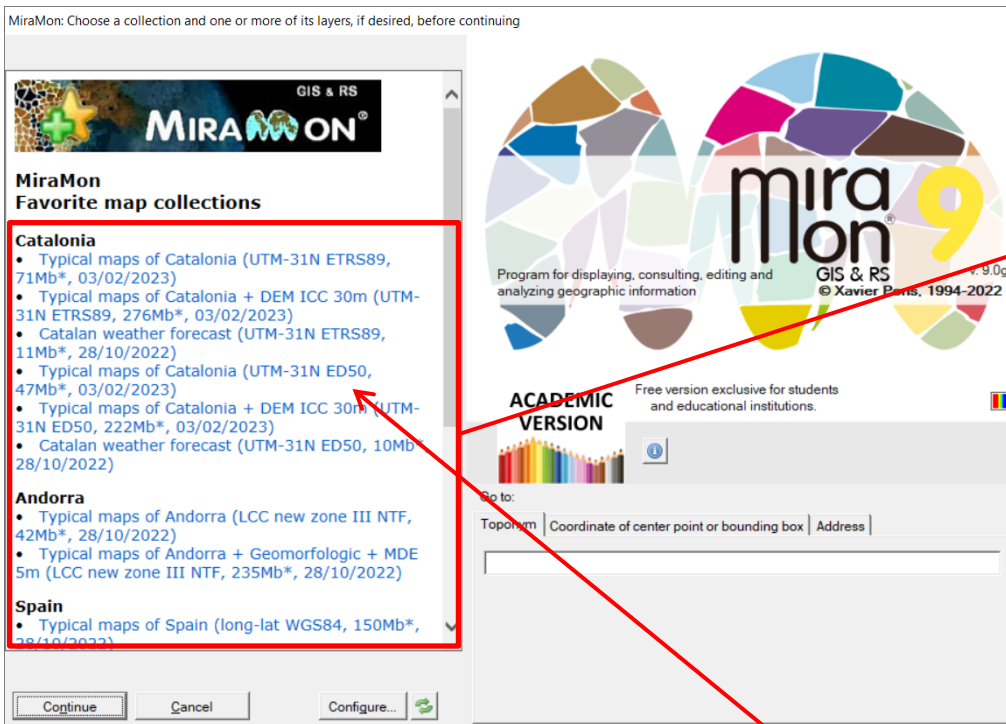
MiraMon: Choose a collection and one or more of its layers, if desired, before continuing

GIS & RS
MIRAMON®

MiraMon
Favorite map collections

Catalonia
• Typical maps of Catalonia (UTM-31N ETRS89, 71Mb*, 03/02/2023)
• Typical maps of Catalonia + DEM ICC 30m (UTM-31N ETRS89, 276Mb*, 03/02/2023)
• Catalan weather forecast (UTM-31N ETRS89, 11Mb*, 28/10/2022)
• Typical maps of Catalonia (UTM-31N ED50, 47Mb*, 03/02/2023)
• Typical maps of Catalonia + DEM ICC 30m (UTM-31N ED50, 222Mb*, 03/02/2023)
• Catalan weather forecast (UTM-31N ED50, 10Mb* 28/10/2022)

Andorra
• Typical maps of Andorra (LCC new zone III NTF, 42Mb*, 28/10/2022)
• Typical maps of Andorra + Geomorfologic + MDE 5m (LCC new zone III NTF, 235Mb*, 28/10/2022)

Spain
• Typical maps of Spain (long-lat WGS84, 150Mb*, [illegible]

mira Mon® 9
v. 9.0g
Program for displaying, consulting, editing and analyzing geographic information
GIS & RS
© Xavier Pons, 1994-2022

ACADEMIC VERSION
Free version exclusive for students and educational institutions.

Go to:
Toponym | Coordinate of center point or bounding box | Address

Continue | Cancel | Configure...